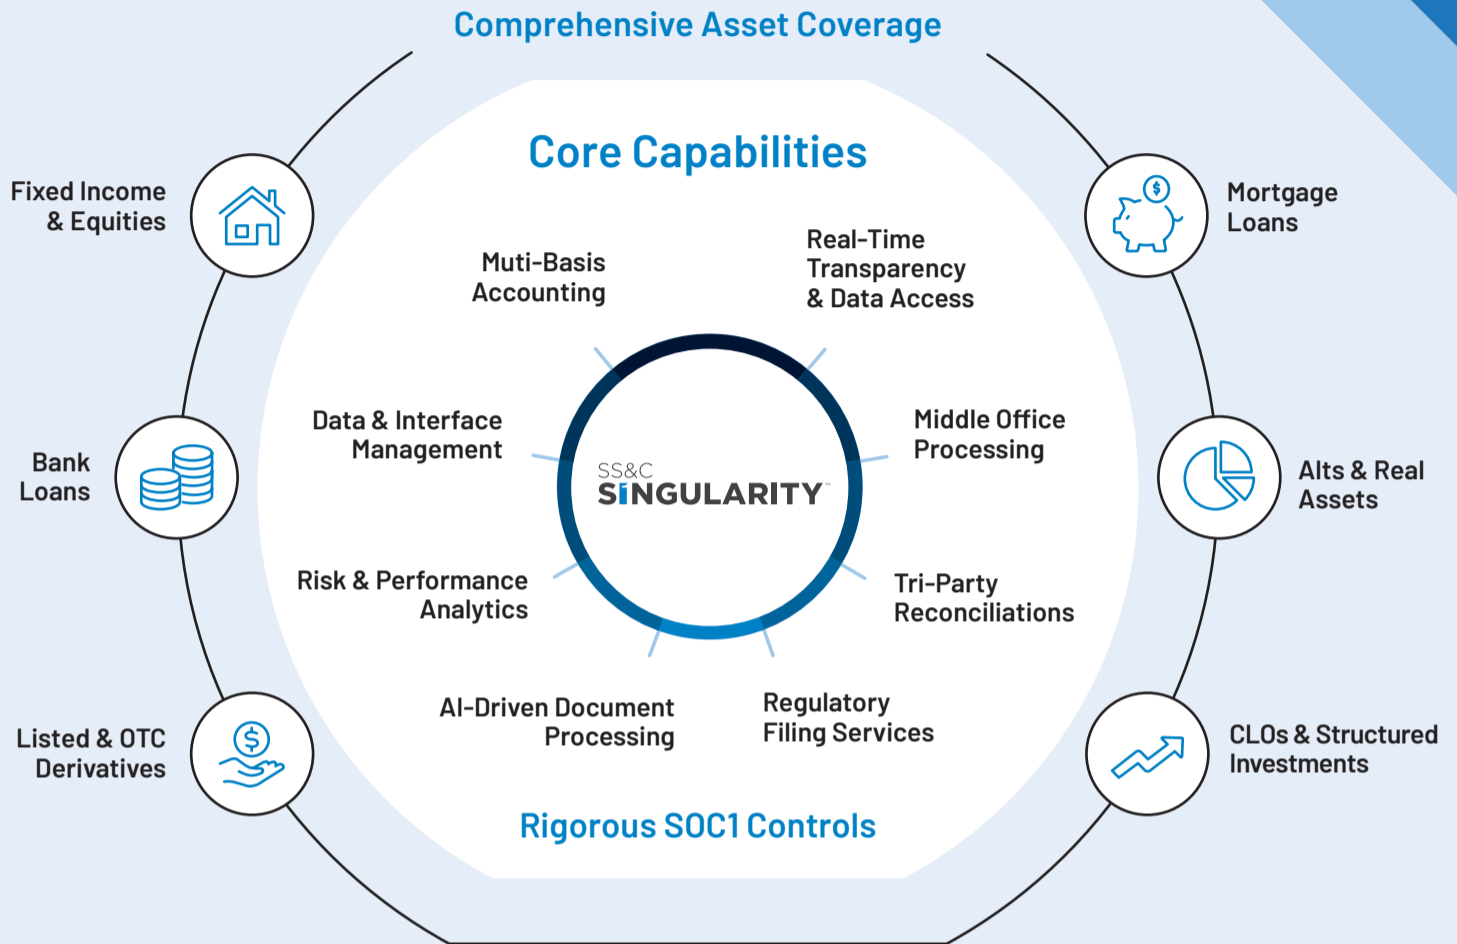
Comprehensive Asset Coverage

Core Capabilities

Fixed Income & Equities

Bank Loans

Listed & OTC Derivatives

Mortgage Loans

Alts & Real Assets

CLOs & Structured Investments

Muti-Basis Accounting

Real-Time Transparency & Data Access

Data & Interface Management

Middle Office Processing

SS&C SINGULARITY™

Risk & Performance Analytics

Tri-Party Reconciliations

AI-Driven Document Processing

Regulatory Filing Services

Rigorous SOC1 Controls